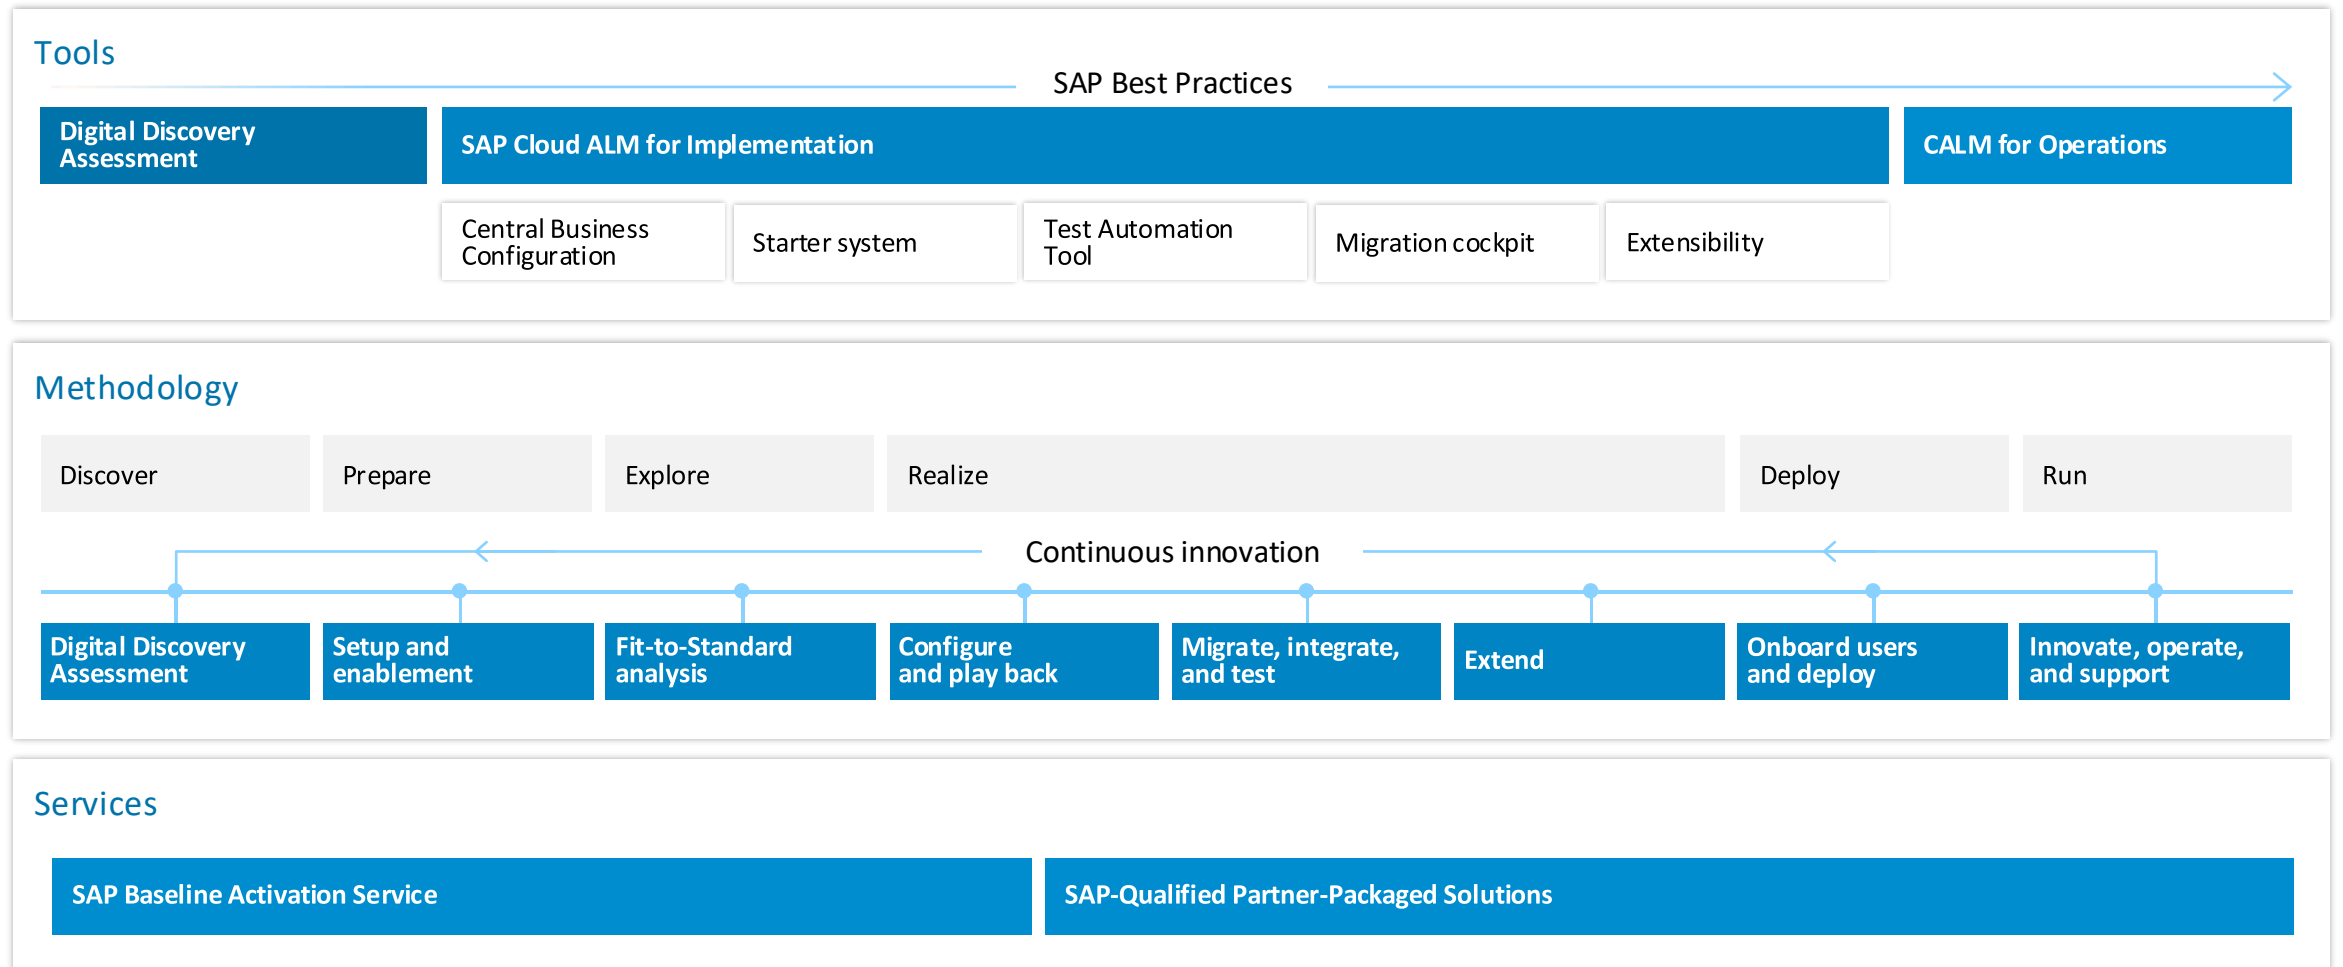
Tools

SAP Best Practices

Digital Discovery Assessment

SAP Cloud ALM for Implementation

CALM for Operations

Central Business Configuration

Starter system

Test Automation Tool

Migration cockpit

Extensibility

Methodology

Discover

Prepare

Explore

Realize

Deploy

Run

Continuous innovation

Digital Discovery Assessment

Setup and enablement

Fit-to-Standard analysis

Configure and play back

Migrate, integrate, and test

Extend

Onboard users and deploy

Innovate, operate, and support

Services

SAP Baseline Activation Service

SAP-Qualified Partner-Packaged Solutions